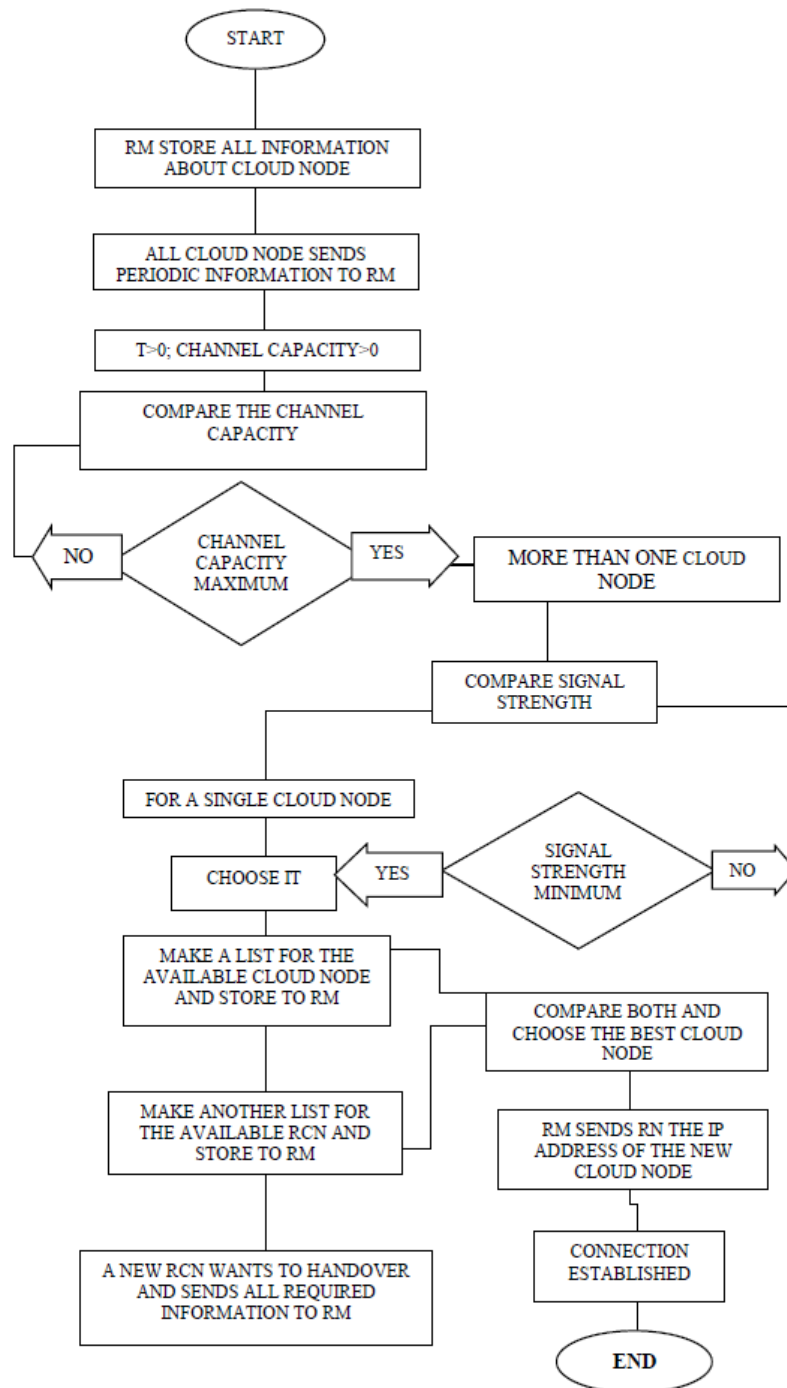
START

RM STORE ALL INFORMATION ABOUT CLOUD NODE

ALL CLOUD NODE SENDS PERIODIC INFORMATION TO RM

T>0; CHANNEL CAPACITY>0

COMPARE THE CHANNEL CAPACITY

NO

CHANNEL CAPACITY MAXIMUM

YES

MORE THAN ONE CLOUD NODE

COMPARE SIGNAL STRENGTH

FOR A SINGLE CLOUD NODE

CHOOSE IT

YES

SIGNAL STRENGTH MINIMUM

NO

MAKE A LIST FOR THE AVAILABLE CLOUD NODE AND STORE TO RM

COMPARE BOTH AND CHOOSE THE BEST CLOUD NODE

MAKE ANOTHER LIST FOR THE AVAILABLE RCN AND STORE TO RM

RM SENDS RN THE IP ADDRESS OF THE NEW CLOUD NODE

CONNECTION ESTABLISHED

A NEW RCN WANTS TO HANDOVER AND SENDS ALL REQUIRED INFORMATION TO RM

END